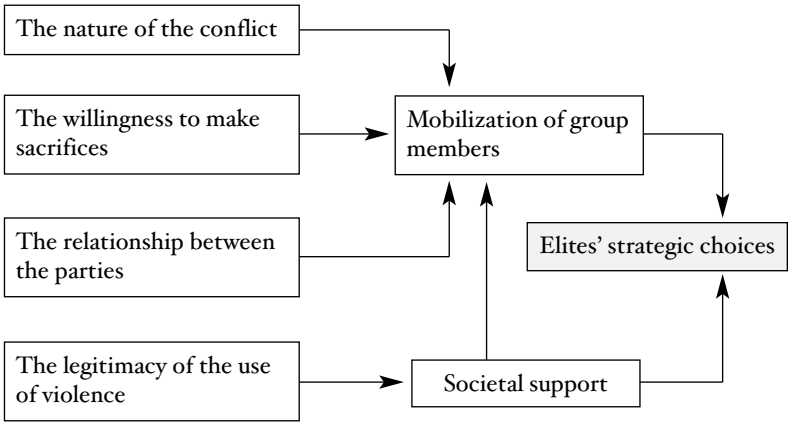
The nature of the conflict

The willingness to make sacrifices

The relationship between the parties

The legitimacy of the use of violence

Mobilization of group members

Elites' strategic choices

Societal support